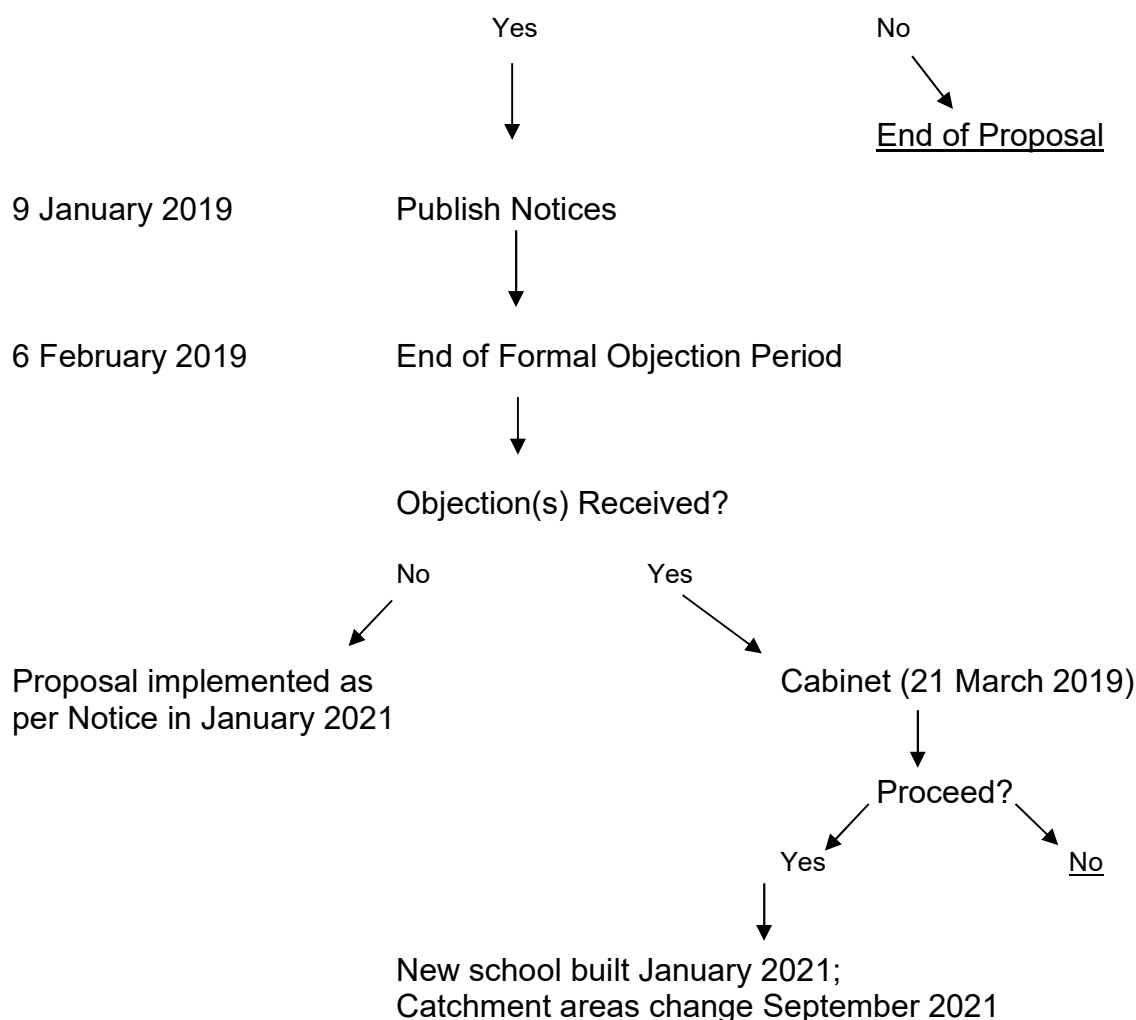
Yes

No

End of Proposal

9 January 2019 Publish Notices

6 February 2019 End of Formal Objection Period

Objection(s) Received?

No

Yes

Proposal implemented as per Notice in January 2021

Cabinet (21 March 2019)

Proceed?

Yes

No

New school built January 2021;
Catchment areas change September 2021